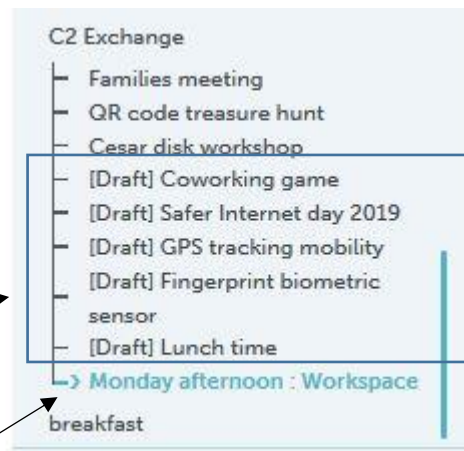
C2 Exchange

Families meeting

QR code treasure hunt

Cesar disk workshop

[Draft] Coworking game

[Draft] Safer Internet day 2019

[Draft] GPS tracking mobility

[Draft] Fingerprint biometric sensor

[Draft] Lunch time

Monday afternoon : Workspace

breakfast